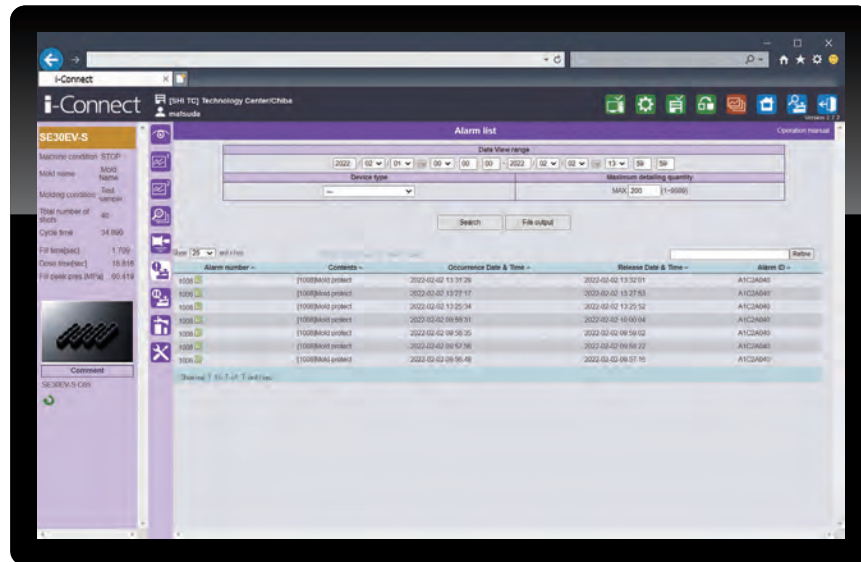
i-Connect

i-Connect

[SHI TC] Technology Center/Chiba
matsuda

Version 2.7.2

SE30EV-S

Machine condition STOP
Mold name Mold Name
Molding condition Test sample
Total number of shots 40
Cycle time 34.890
Fill time[sec] 1.709
Dose time[sec] 15.818
Fill peak pres.[MPa] 60.419

Comment
SE30EV-S 086

Alarm list

Operation manual

Date View range
2022 / 02 / 01 00 : 00 : 00 ~ 2022 / 02 / 02 13 : 59 : 59

Device type
---

Maximum detailing quantity
MAX 200 (1~9999)

Search
File output

Show 25 entries

Refine

| Alarm number | Contents | Occurrence Date & Time | Release Date & Time | Alarm ID |
|---|---|---|---|---|
| 1008 | [1008]Mold protect | 2022-02-02 13:31:26 | 2022-02-02 13:32:01 | A1C2A040 |
| 1008 | [1008]Mold protect | 2022-02-02 13:27:17 | 2022-02-02 13:27:53 | A1C2A040 |
| 1008 | [1008]Mold protect | 2022-02-02 13:25:34 | 2022-02-02 13:25:52 | A1C2A040 |
| 1008 | [1008]Mold protect | 2022-02-02 09:59:31 | 2022-02-02 10:00:04 | A1C2A040 |
| 1008 | [1008]Mold protect | 2022-02-02 09:58:35 | 2022-02-02 09:59:02 | A1C2A040 |
| 1008 | [1008]Mold protect | 2022-02-02 09:57:56 | 2022-02-02 09:58:22 | A1C2A040 |
| 1008 | [1008]Mold protect | 2022-02-02 09:56:48 | 2022-02-02 09:57:16 | A1C2A040 |

Showing 1 to 7 of 7 entries